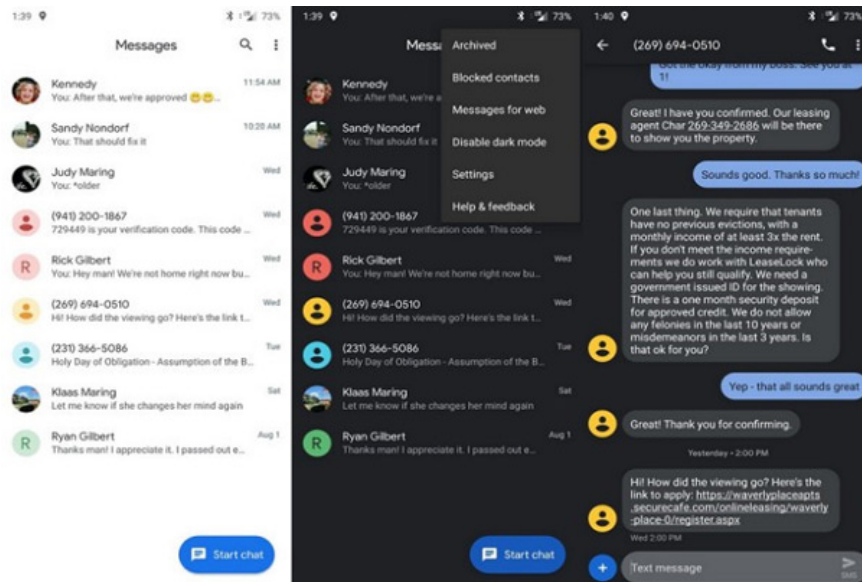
1:39 73%

Messages

Kennedy
You: After that, we're approved 😊😊
11:54 AM

Sandy Nondorf
You: That should fix it
10:20 AM

Judy Maring
You: *older
Wed

(941) 200-1867
729449 is your verification code. This code ...
Wed

R
Rick Gilbert
You: Hey man! We're not home right now bu...
Wed

(269) 694-0510
Hi! How did the viewing go? Here's the link t...
Wed

(231) 366-5086
Holy Day of Obligation - Assumption of the B...
Tue

Klaas Maring
Let me know if she changes her mind again
Sat

R
Ryan Gilbert
Thanks man! I appreciate it. I passed out e...
Aug 1

Start chat

1:39 73%

Mess

Archived
Blocked contacts
Messages for web
Disable dark mode
Settings
Help & feedback

Kennedy
You: After that, we're a

Sandy Nondorf
You: That should fix it

Judy Maring
You: *older

(941) 200-1867
729449 is your verification code. This code ...

R
Rick Gilbert
You: Hey man! We're not home right now bu...
Wed

(269) 694-0510
Hi! How did the viewing go? Here's the link t...
Wed

(231) 366-5086
Holy Day of Obligation - Assumption of the B...
Tue

Klaas Maring
Let me know if she changes her mind again
Sat

R
Ryan Gilbert
Thanks man! I appreciate it. I passed out e...
Aug 1

Start chat

1:40 73%

(269) 694-0510

Got the okay from my boss. See you at 1!

Great! I have you confirmed. Our leasing agent Char 269-349-2686 will be there to show you the property.

Sounds good. Thanks so much!

One last thing. We require that tenants have no previous evictions, with a monthly income of at least 3x the rent. If you don't meet the income requirements we do work with LeaseLock who can help you still qualify. We need a government issued ID for the showing. There is a one month security deposit for approved credit. We do not allow any felonies in the last 10 years or misdemeanors in the last 3 years. Is that ok for you?

Yep - that all sounds great

Great! Thank you for confirming.

Yesterday • 2:00 PM

Hi! How did the viewing go? Here's the link to apply: https://waverlyplaceapts.securecafe.com/onlineleasing/waverly-place-0/register.aspx
Wed 2:00 PM

Text message